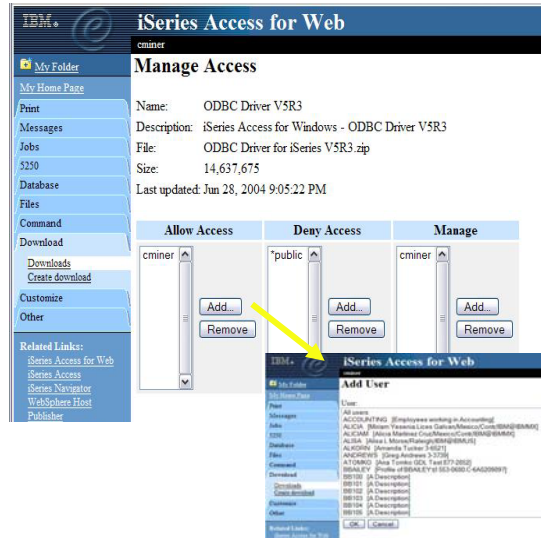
IBM.

iSeries Access for Web

cminer

My Folder

My Home Page

Print

Messages

Jobs

5250

Database

Files

Command

Download

Downloads

Create download

Customize

Other

Related Links:

iSeries Access for Web

iSeries Access

iSeries Navigator

WebSphere Host

Publisher

Manage Access

Name: ODBC Driver V5R3

Description: iSeries Access for Windows - ODBC Driver V5R3

File: ODBC Driver for iSeries V5R3.zip

Size: 14,637,675

Last updated: Jun 28, 2004 9:05:22 PM

| Allow Access | Deny Access | Manage |
|---|---|---|
| cminer | *public | cminer |
| Add... Remove | Add... Remove | Add... Remove |

IBM.

iSeries Access for Web

cminer

My Folder

My Home Page

Print

Messages

Jobs

5250

Database

Files

Command

Download

Downloads

Create download

Customize

Other

Related Links:

Add User

User:

All users

ACCOUNTING [Employees working in Accounting]

ALICIA [Miriam Yesenia Lices Galvan/Mexico/Contr/IBM@IBMMX]

ALICIAM [Alicia Martinez Cruz/Mexico/Contr/IBM@IBMMX]

ALISA [Alisa L Morse/Raleigh/IBM@IBMUS]

ALKORN [Amanda Tucker 3-6521]

ANDREWS [Greg Andrews 3-3739]

ATOMKO [Ana Tomko GDL Test 877-2052]

BBAILEY [Profile of BBAILEY of 553-0680-C-6AG09097]

BB100 [A Description]

BB101 [A Description]

BB102 [A Description]

BB103 [A Description]

BB104 [A Description]

BB105 [A Description]

OK Cancel